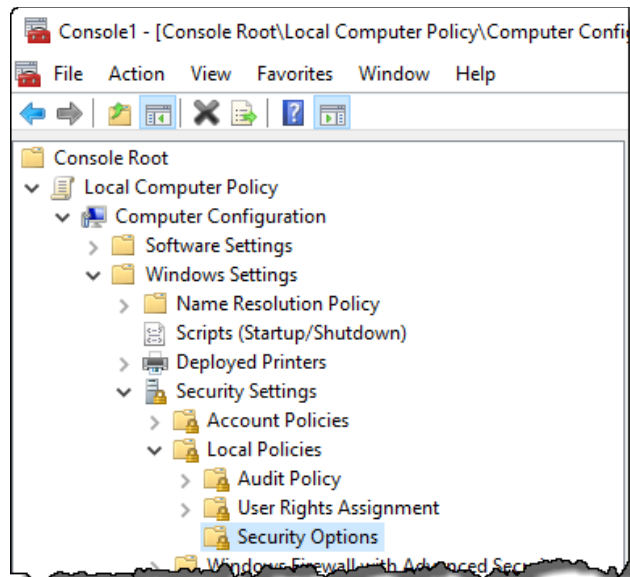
Console1 - [Console Root\Local Computer Policy\Computer Confi

File Action View Favorites Window Help

Console Root
Local Computer Policy
Computer Configuration
Software Settings
Windows Settings
Name Resolution Policy
Scripts (Startup/Shutdown)
Deployed Printers
Security Settings
Account Policies
Local Policies
Audit Policy
User Rights Assignment
Security Options
Windows Firewall with Advanced Secu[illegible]